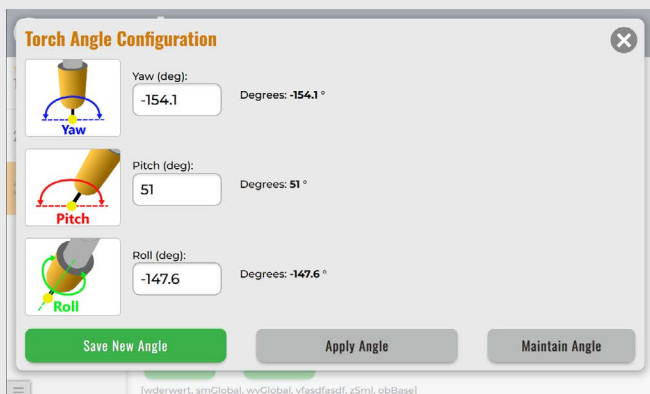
Torch Angle Configuration

Yaw

Yaw (deg):

-154.1

Degrees: -154.1 °

Pitch

Pitch (deg):

51

Degrees: 51 °

Roll

Roll (deg):

-147.6

Degrees: -147.6 °

Save New Angle

Apply Angle

Maintain Angle

[wderwert, smGlobal, wyGlobal, vfasdfasdf, zSml, obBase]